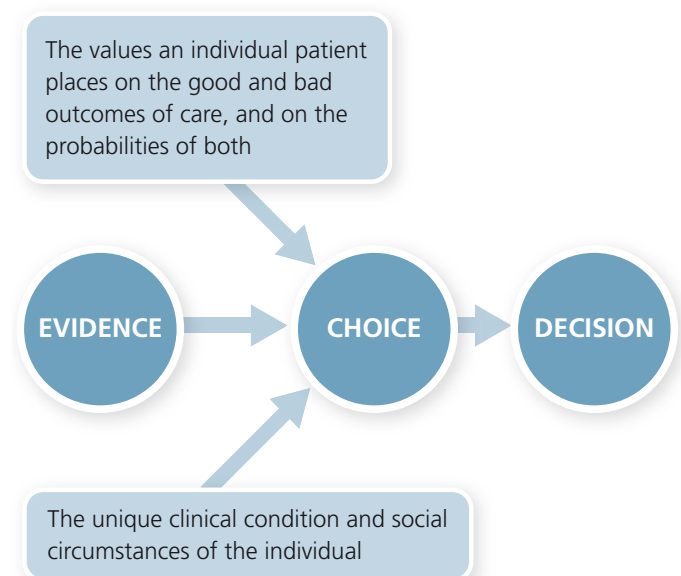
The values an individual patient places on the good and bad outcomes of care, and on the probabilities of both

EVIDENCE

CHOICE

DECISION

The unique clinical condition and social circumstances of the individual